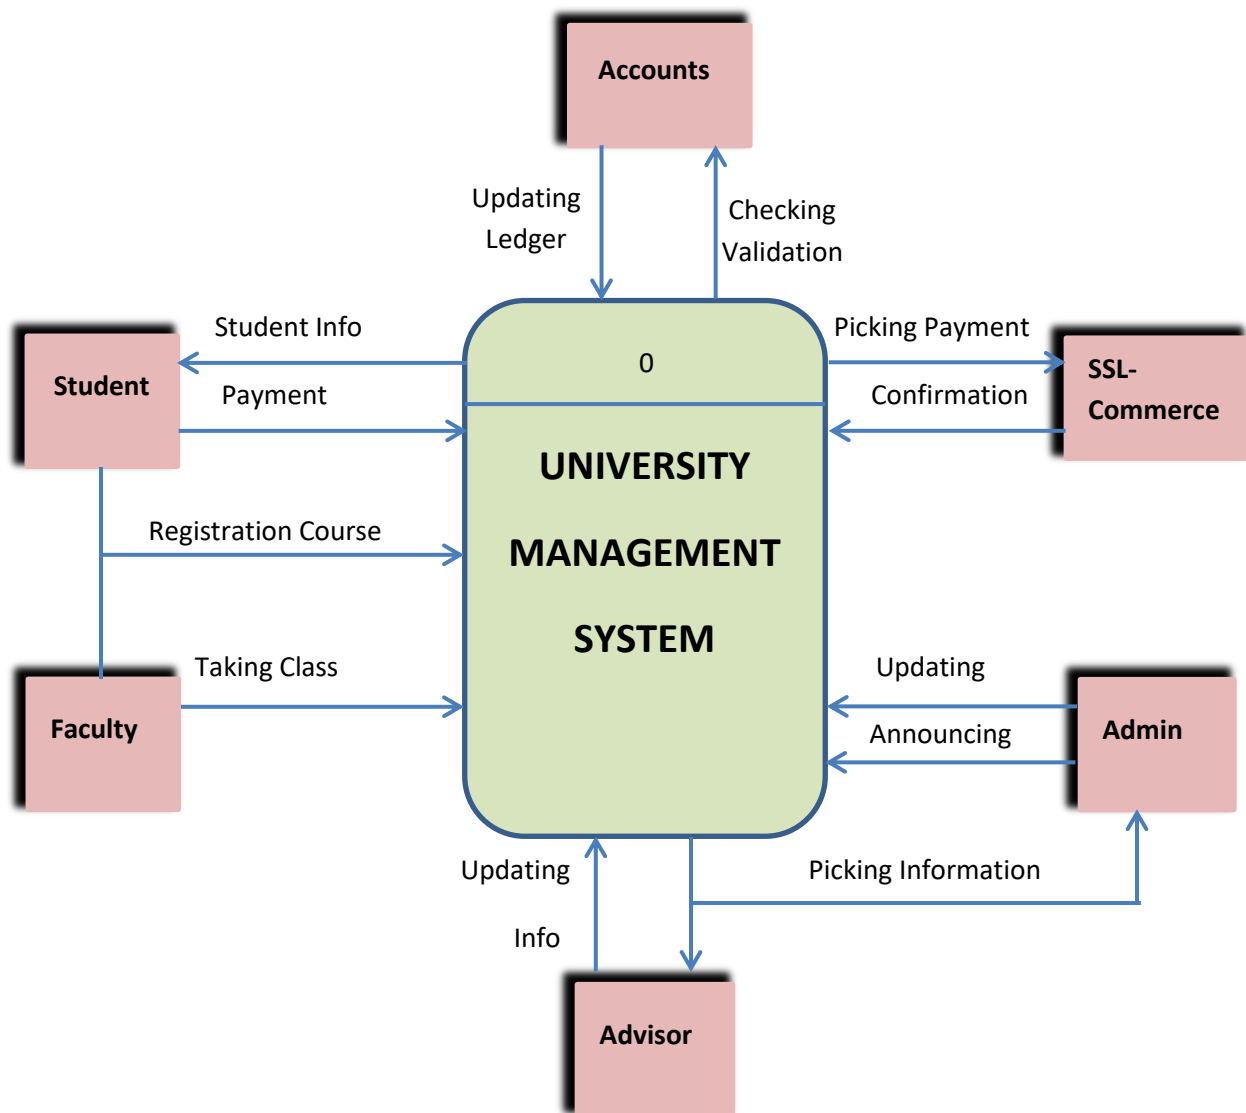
Accounts

Updating Ledger

Checking Validation

Student Info

Student

Payment

0

UNIVERSITY MANAGEMENT SYSTEM

Picking Payment

SSL-Commerce

Confirmation

Registration Course

Taking Class

Faculty

Updating

Announcing

Admin

Updating Info

Picking Information

Advisor